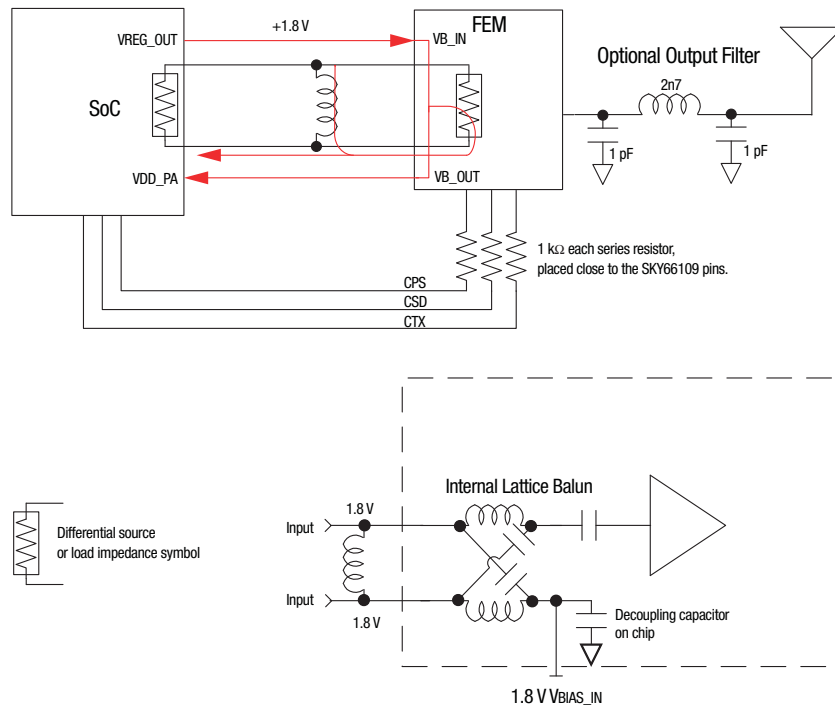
+1.8 V

VREG_OUT

VB_IN

FEM

SoC

Optional Output Filter

2n7

1 pF

1 pF

VDD_PA

VB_OUT

1 kΩ each series resistor, placed close to the SKY66109 pins.

CPS

CSD

CTX

Internal Lattice Balun

1.8 V

Input

Differential source or load impedance symbol

Input

1.8 V

Decoupling capacitor on chip

1.8 V VBIAS_IN